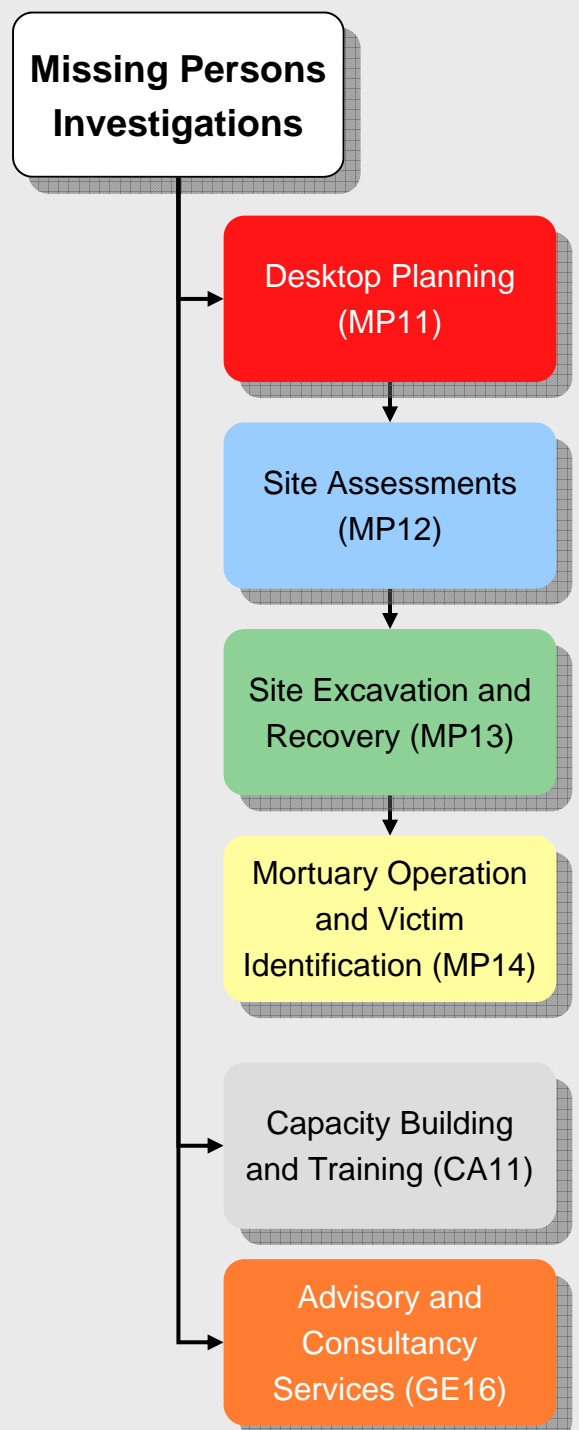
Missing Persons Investigations

Desktop Planning (MP11)

Site Assessments (MP12)

Site Excavation and Recovery (MP13)

Mortuary Operation and Victim Identification (MP14)

Capacity Building and Training (CA11)

Advisory and Consultancy Services (GE16)